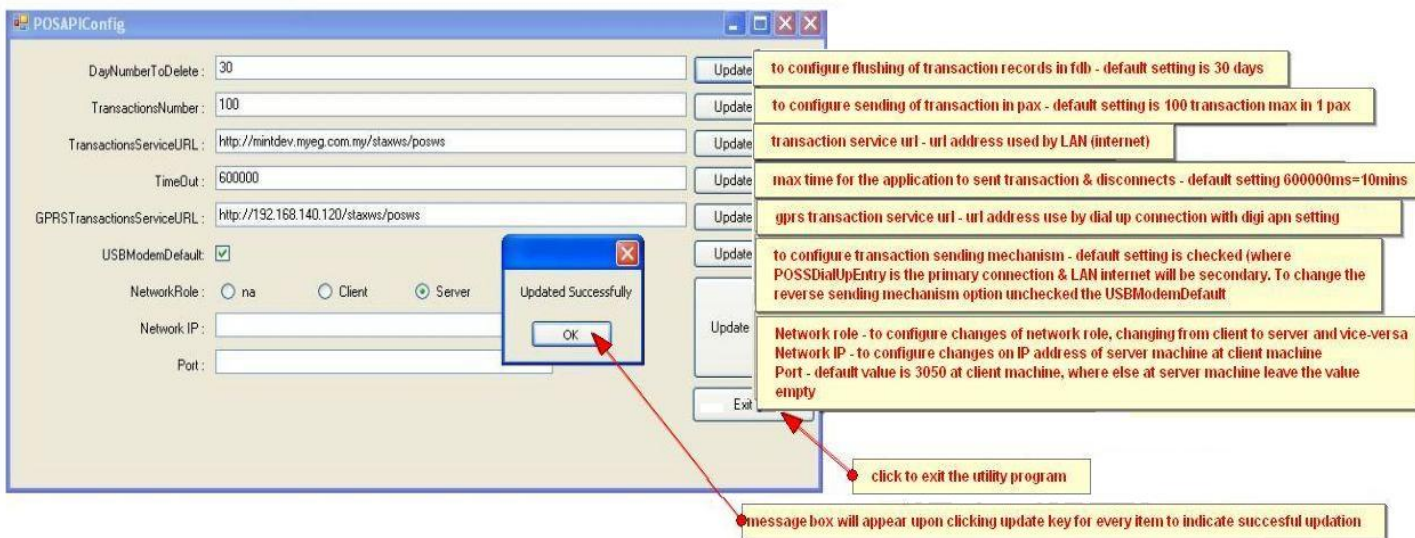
POSAPIConfig

DayNumberToDelete : 30
Update

TransactionsNumber : 100
Update

TransactionsServiceURL : http://mintdev.myeg.com.my/staxws/posws
Update

TimeOut : 600000
Update

GPRSTransactionsServiceURL : http://192.168.140.120/staxws/posws
Update

USBModemDefault: ☑
Update

NetworkRole : na Client Server

Network IP :

Port :

Update

Exit

Updated Successfully

OK

to configure flushing of transaction records in fdb - default setting is 30 days

to configure sending of transaction in pax - default setting is 100 transaction max in 1 pax

transaction service url - url address used by LAN (internet)

max time for the application to sent transaction & disconnects - default setting 600000ms=10mins

gprs transaction service url - url address use by dial up connection with digi apn setting

to configure transaction sending mechanism - default setting is checked (where POSSDialUpEntry is the primary connection & LAN internet will be secondary. To change the reverse sending mechanism option unchecked the USBModemDefault

Network role - to configure changes of network role, changing from client to server and vice-versa
Network IP - to configure changes on IP address of server machine at client machine
Port - default value is 3050 at client machine, where else at server machine leave the value empty

click to exit the utility program

message box will appear upon clicking update key for every item to indicate succesful updation